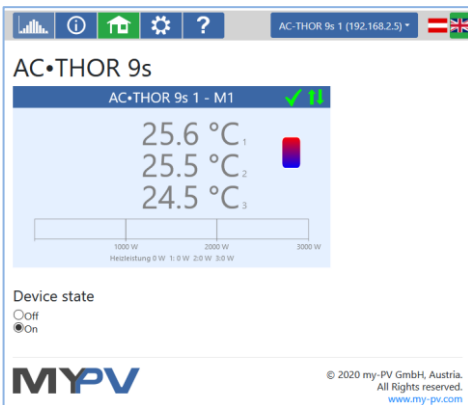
?

AC-THOR 9s 1 (192.168.2.5)

AC•THOR 9s

AC•THOR 9s 1 - M1

25.6 °C 1
25.5 °C 2
24.5 °C 3

1000 W 2000 W 3000 W
Heizleistung 0 W 1: 0 W 2: 0 W 3: 0 W

Device state
Off
On

MYPV

© 2020 my-PV GmbH, Austria.
All Rights reserved.
www.my-pv.com